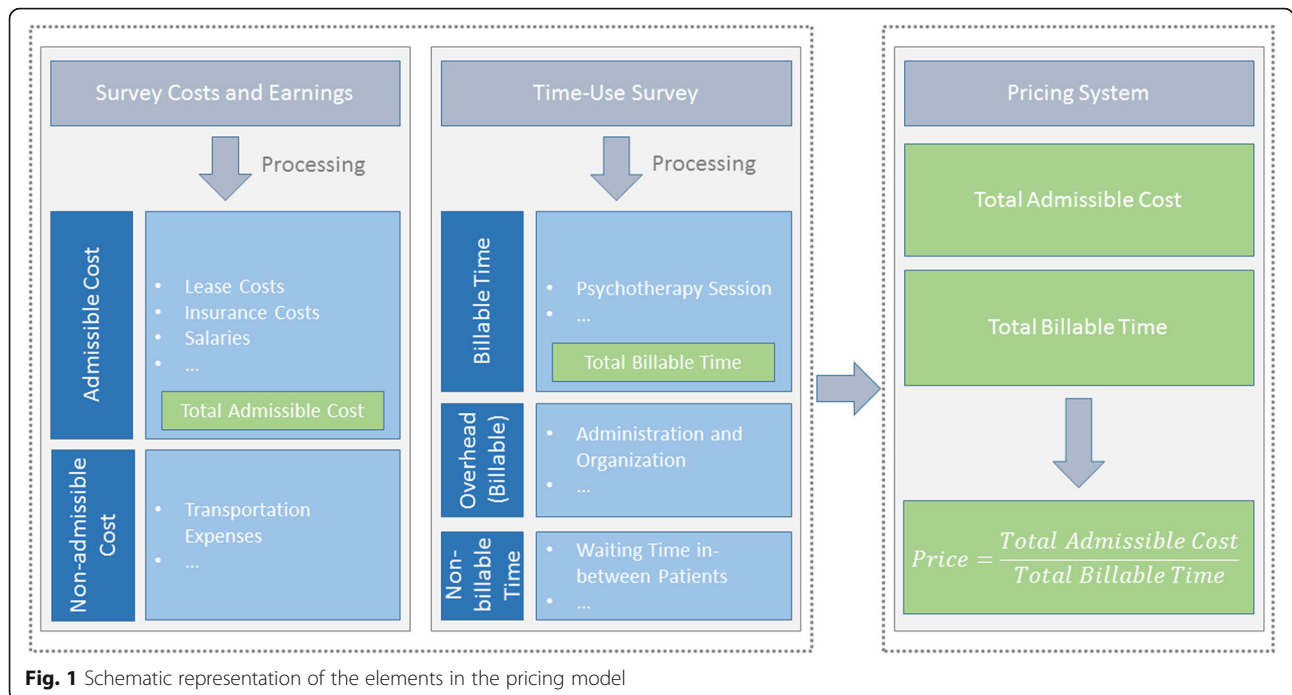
Survey Costs and Earnings

Processing

Admissible Cost

- Lease Costs
- Insurance Costs
- Salaries
- ...

Total Admissible Cost

Non-admissible Cost

- Transportation Expenses
- ...

Time-Use Survey

Processing

Billable Time

- Psychotherapy Session
- ...

Total Billable Time

Overhead (Billable)

- Administration and Organization
- ...

Non-billable Time

- Waiting Time in-between Patients
- ...

Pricing System

Total Admissible Cost

Total Billable Time

$Price = \frac{Total\ Admissible\ Cost}{Total\ Billable\ Time}$

**Fig. 1** Schematic representation of the elements in the pricing model